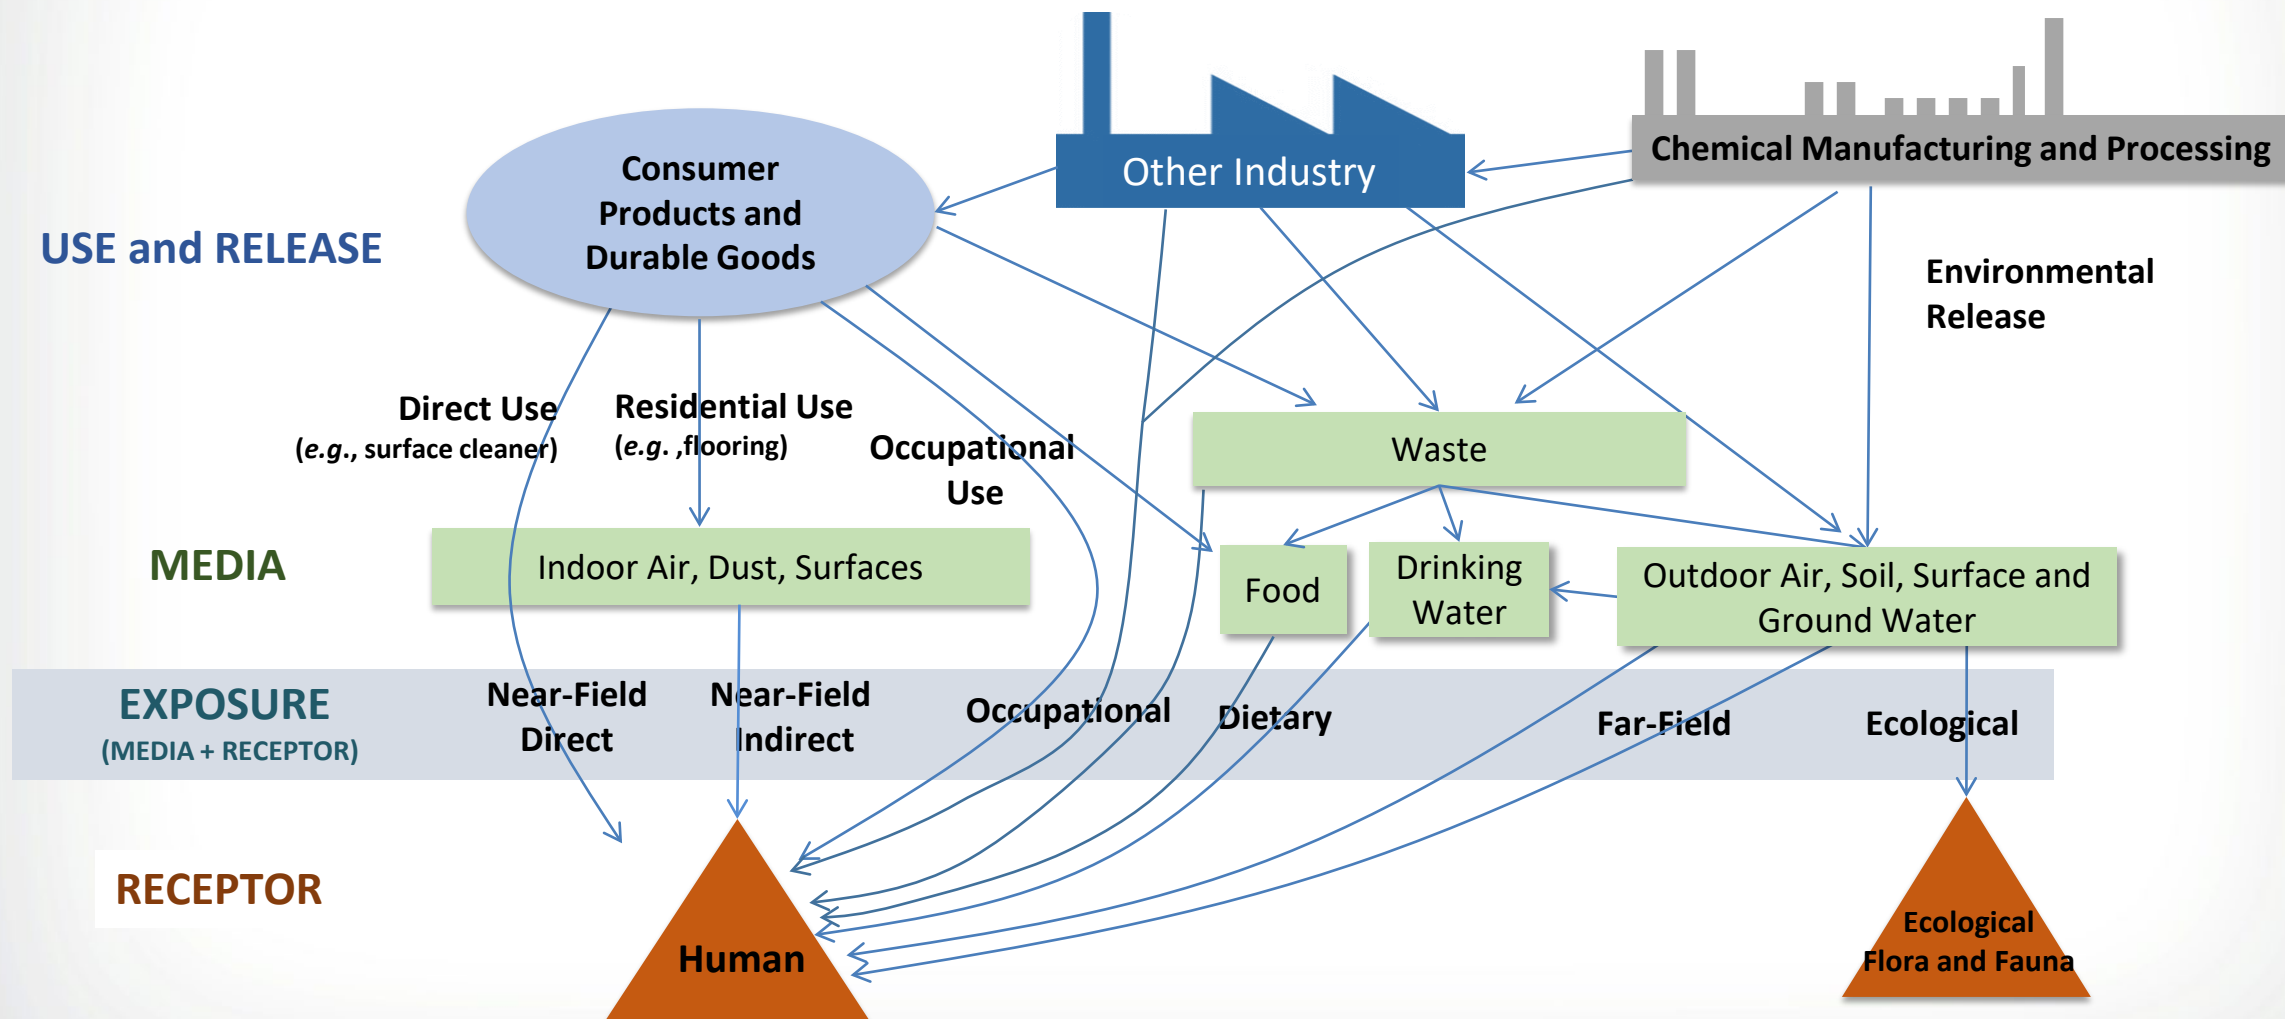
Chemical Manufacturing and Processing

Other Industry

Consumer Products and Durable Goods

USE and RELEASE

Environmental Release

Direct Use
(e.g., surface cleaner)

Residential Use
(e.g. ,flooring)

Occupational Use

Waste

MEDIA

Indoor Air, Dust, Surfaces

Food

Drinking Water

Outdoor Air, Soil, Surface and Ground Water

EXPOSURE
(MEDIA + RECEPTOR)

Near-Field Direct

Near-Field Indirect

Occupational

Dietary

Far-Field

Ecological

RECEPTOR

Human

Ecological Flora and Fauna